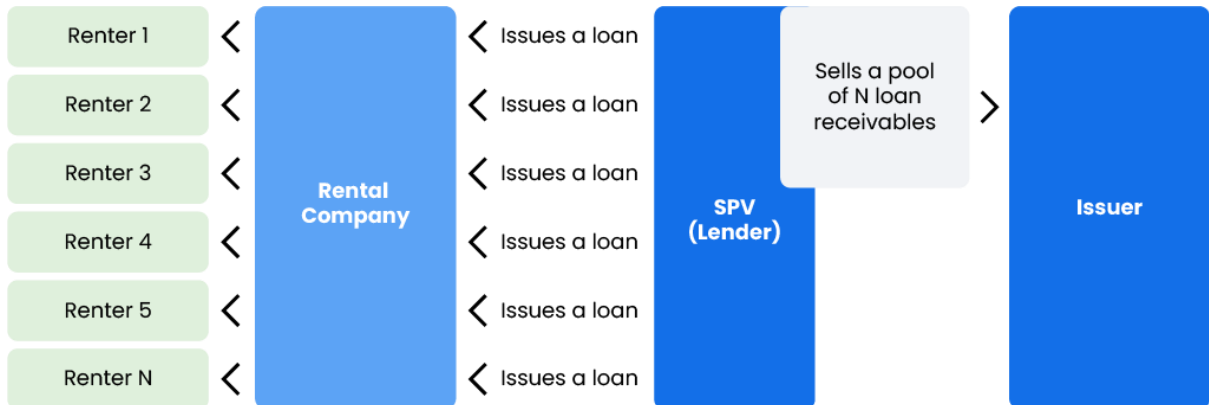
Renter 1
Renter 2
Renter 3
Renter 4
Renter 5
Renter N

Rental Company

Issues a loan
Issues a loan
Issues a loan
Issues a loan
Issues a loan
Issues a loan

SPV (Lender)

Sells a pool of N loan receivables

Issuer